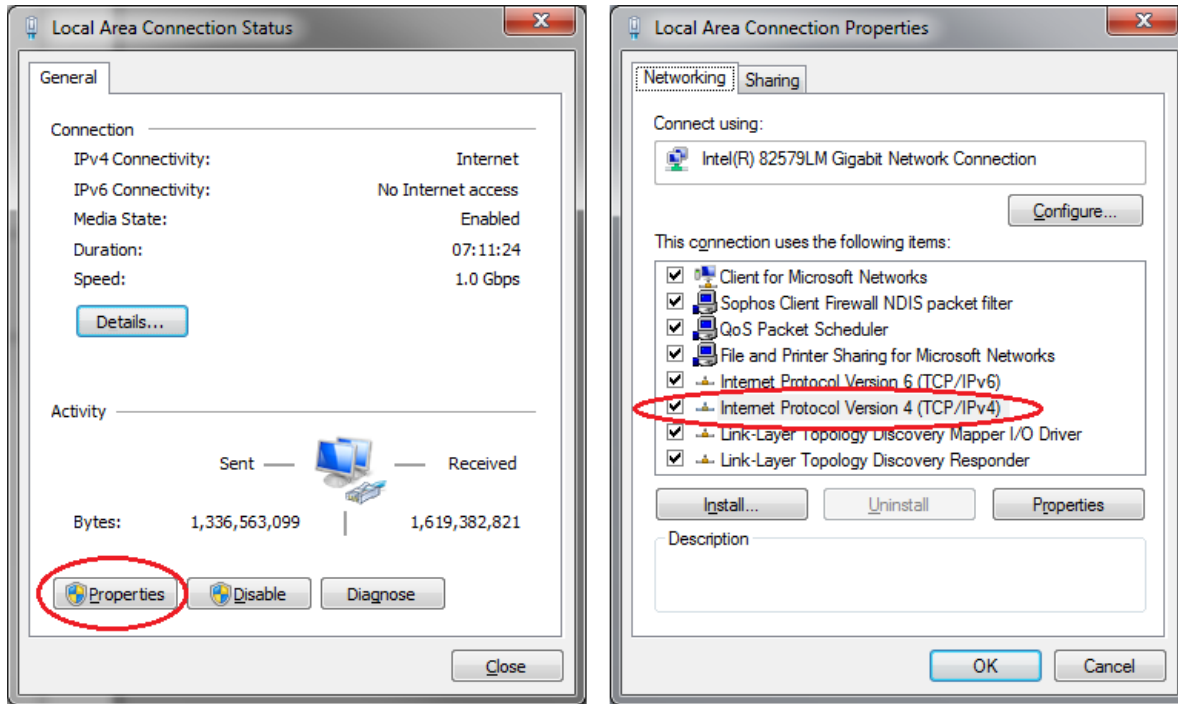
Local Area Connection Status

General

Connection

IPv4 Connectivity: Internet

IPv6 Connectivity: No Internet access

Media State: Enabled

Duration: 07:11:24

Speed: 1.0 Gbps

Details...

Activity

Sent — — Received

Bytes: 1,336,563,099 | 1,619,382,821

Properties Disable Diagnose

Close

Local Area Connection Properties

Networking Sharing

Connect using:

Intel(R) 82579LM Gigabit Network Connection

Configure...

This connection uses the following items:

Client for Microsoft Networks

Sophos Client Firewall NDIS packet filter

QoS Packet Scheduler

File and Printer Sharing for Microsoft Networks

Internet Protocol Version 6 (TCP/IPv6)

Internet Protocol Version 4 (TCP/IPv4)

Link-Layer Topology Discovery Mapper I/O Driver

Link-Layer Topology Discovery Responder

Install... Uninstall Properties

Description

OK Cancel